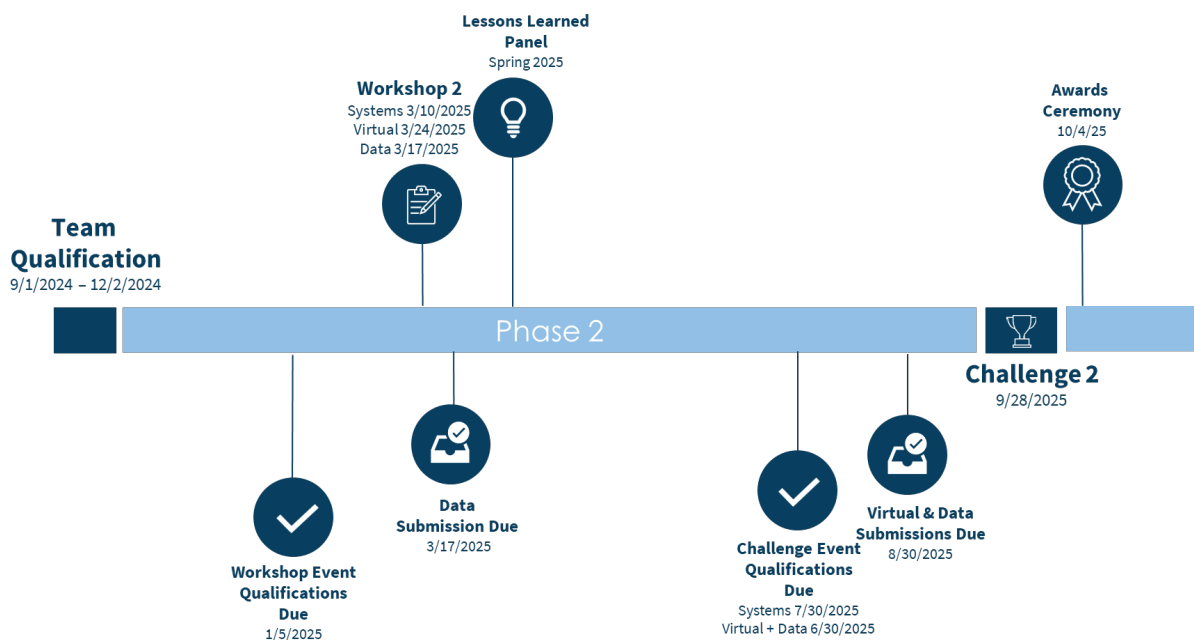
Lessons Learned Panel
Spring 2025

Workshop 2
Systems 3/10/2025
Virtual 3/24/2025
Data 3/17/2025

Awards Ceremony
10/4/25

Team Qualification
9/1/2024 – 12/2/2024

Phase 2

Challenge 2
9/28/2025

Workshop Event Qualifications Due
1/5/2025

Data Submission Due
3/17/2025

Challenge Event Qualifications Due
Systems 7/30/2025
Virtual + Data 6/30/2025

Virtual & Data Submissions Due
8/30/2025